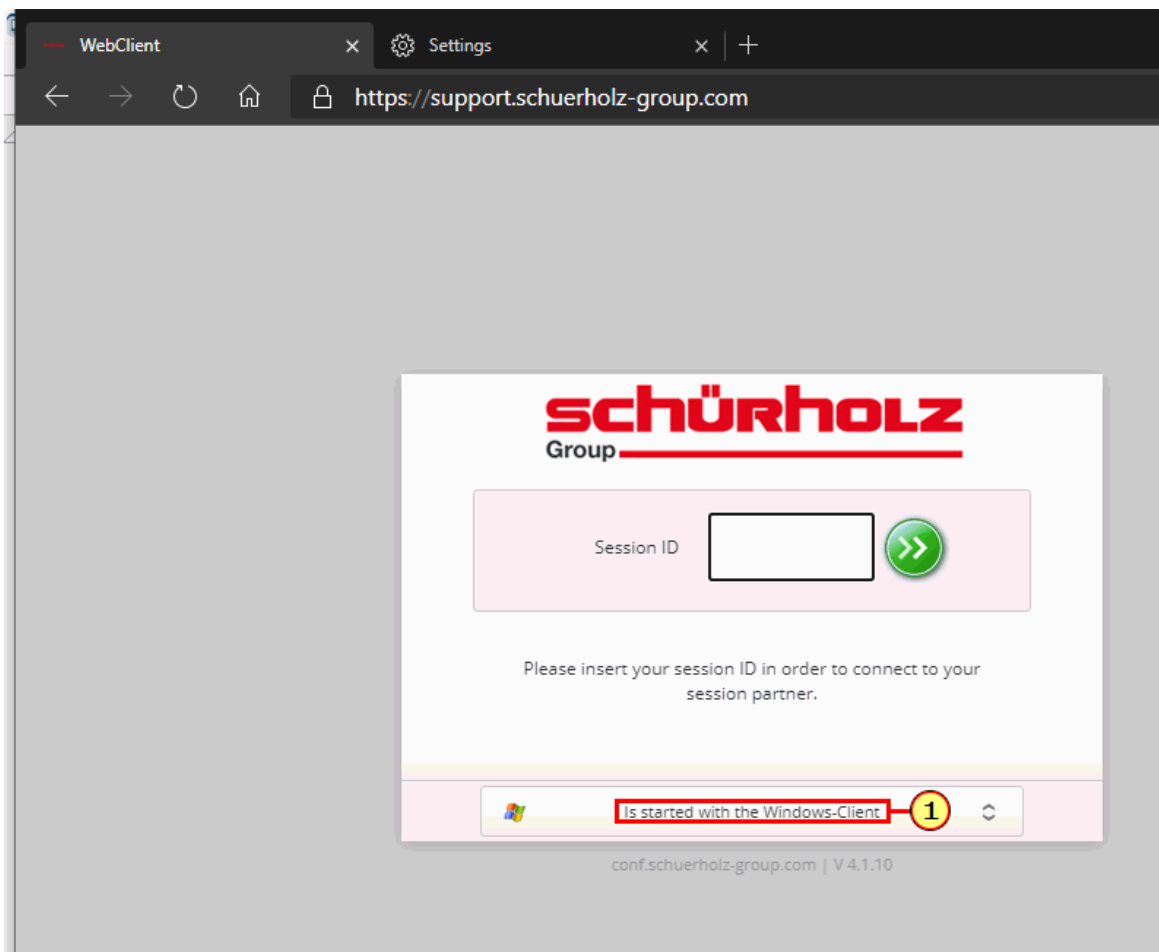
WebClient
Settings
https://support.schuerholz-group.com

schürholz
Group

Session ID

Please insert your session ID in order to connect to your session partner.

Is started with the Windows-Client
1

conf.schuerholz-group.com | V 4.1.10